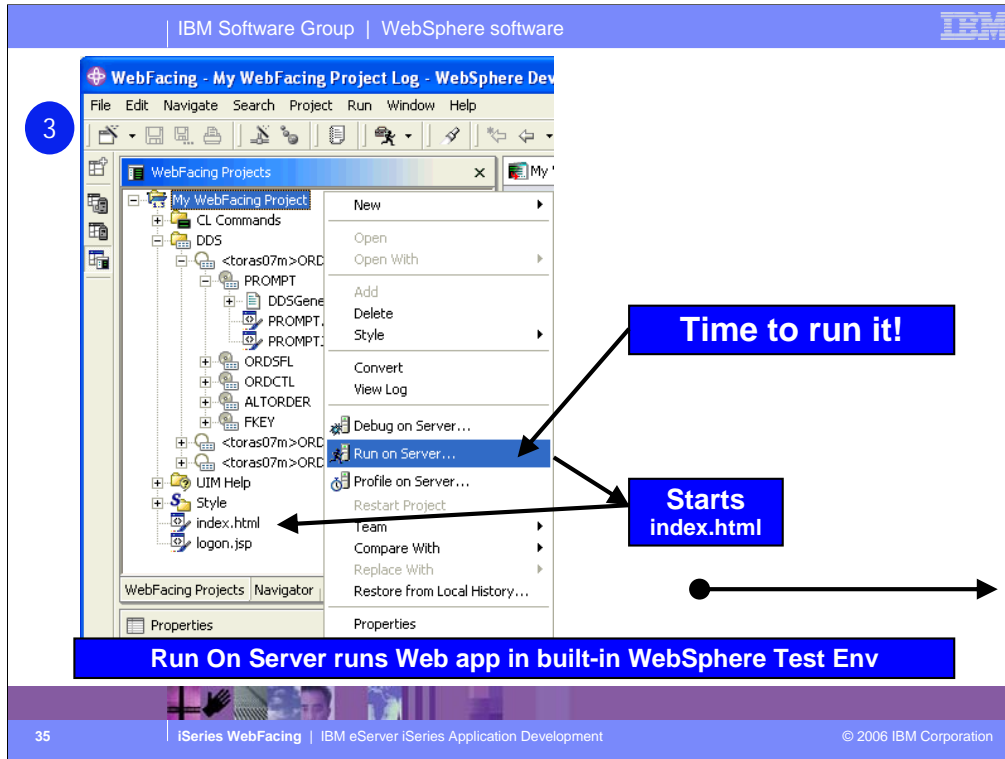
IBM Software Group | WebSphere software

IBM

3

WebFacing - My WebFacing Project Log - WebSphere Dev

File Edit Navigate Search Project Run Window Help

WebFacing Projects

My

My WebFacing Project
CL Commands
DDS
<toras07m>ORD
PROMPT
DDSGene
PROMPT.
PROMPT.
ORDSFL
ORDCTL
ALTORDER
FKEY
<toras07m>ORD
<toras07m>ORD
UIM Help
Style
index.html
logon.jsp

New
Open
Open With
Add
Delete
Style
Convert
View Log
Debug on Server...
Run on Server...
Profile on Server...
Restart Project
Team
Compare With
Replace With
Restore from Local History...
Properties

WebFacing Projects Navigator

Properties

Time to run it!

Starts
index.html

Run On Server runs Web app in built-in WebSphere Test Env

35 iSeries WebFacing | IBM eServer iSeries Application Development © 2006 IBM Corporation